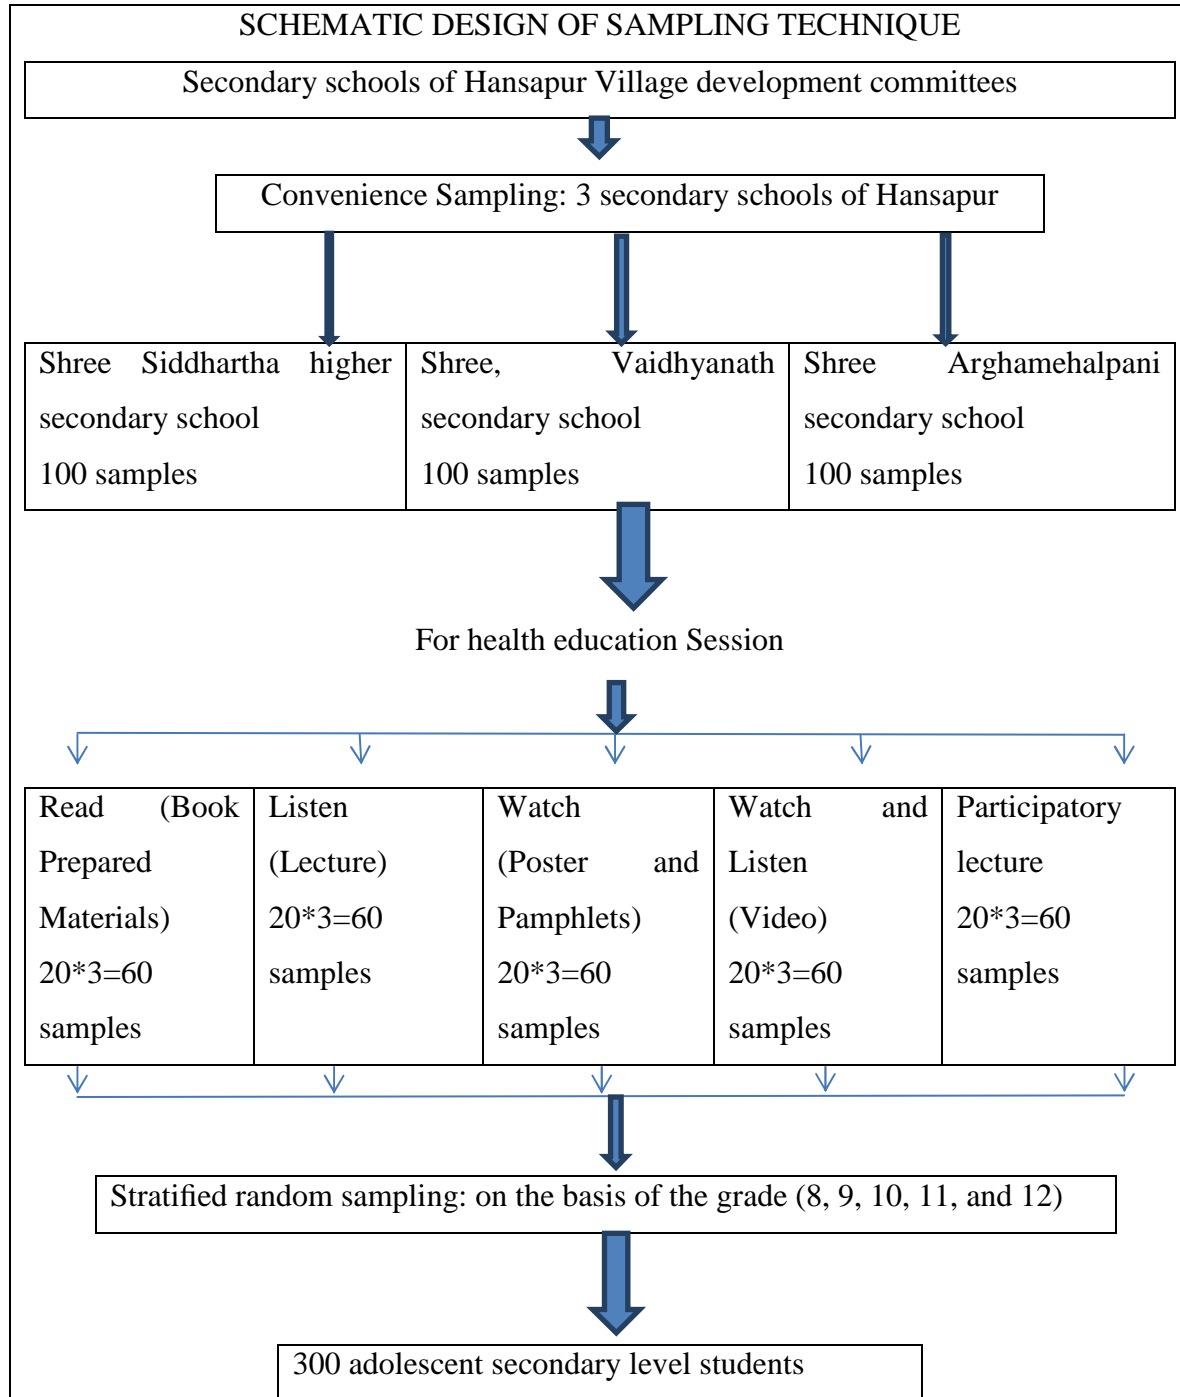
SCHEMATIC DESIGN OF SAMPLING TECHNIQUE

Secondary schools of Hansapur Village development committees

Convenience Sampling: 3 secondary schools of Hansapur

| Shree Siddhartha higher secondary school 100 samples | Shree, Vaidhyanath secondary school 100 samples | Shree Arghamehalpani secondary school 100 samples |
|---|---|---|

For health education Session

| Read (Book Prepared Materials) 20*3=60 samples | Listen (Lecture) 20*3=60 samples | Watch (Poster and Pamphlets) 20*3=60 samples | Watch and Listen (Video) 20*3=60 samples | Participatory lecture 20*3=60 samples |
|---|---|---|---|---|

Stratified random sampling: on the basis of the grade (8, 9, 10, 11, and 12)

300 adolescent secondary level students